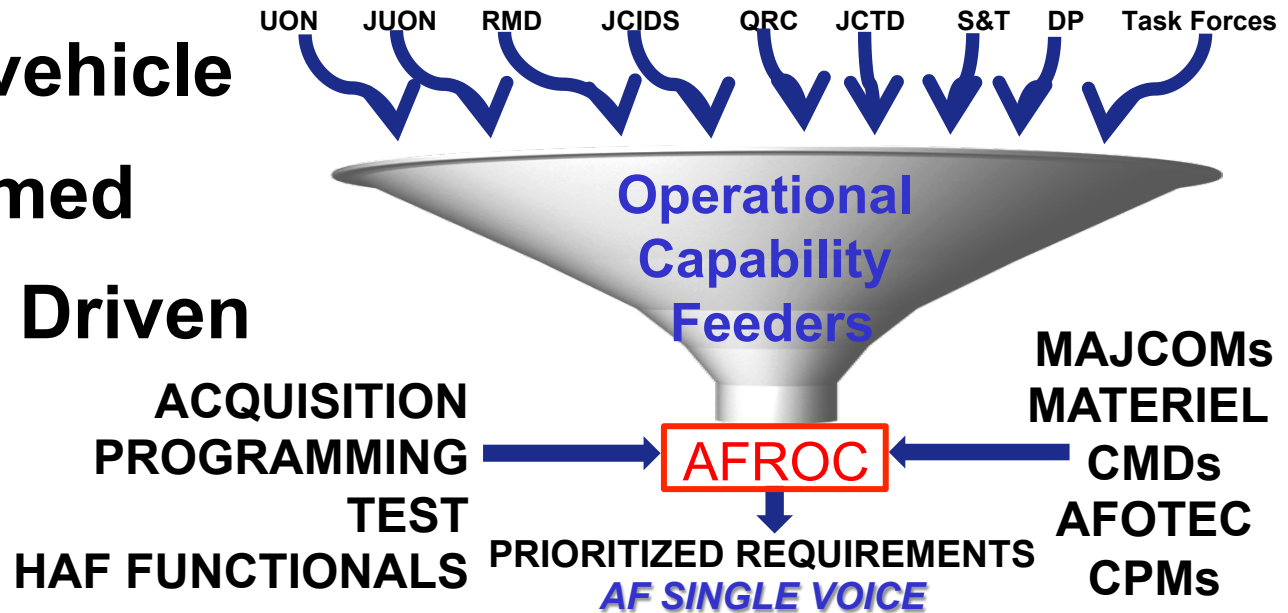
vehicle

med

Driven

UON JUON RMD JCIDS QRC JCTD S&T DP Task Forces

Operational Capability Feeders

ACQUISITION
PROGRAMMING
TEST
HAF FUNCTIONALS

AFROC

MAJCOMs
MATERIEL
CMDs
AFOTEC
CPMs

PRIORITIZED REQUIREMENTS
AF SINGLE VOICE